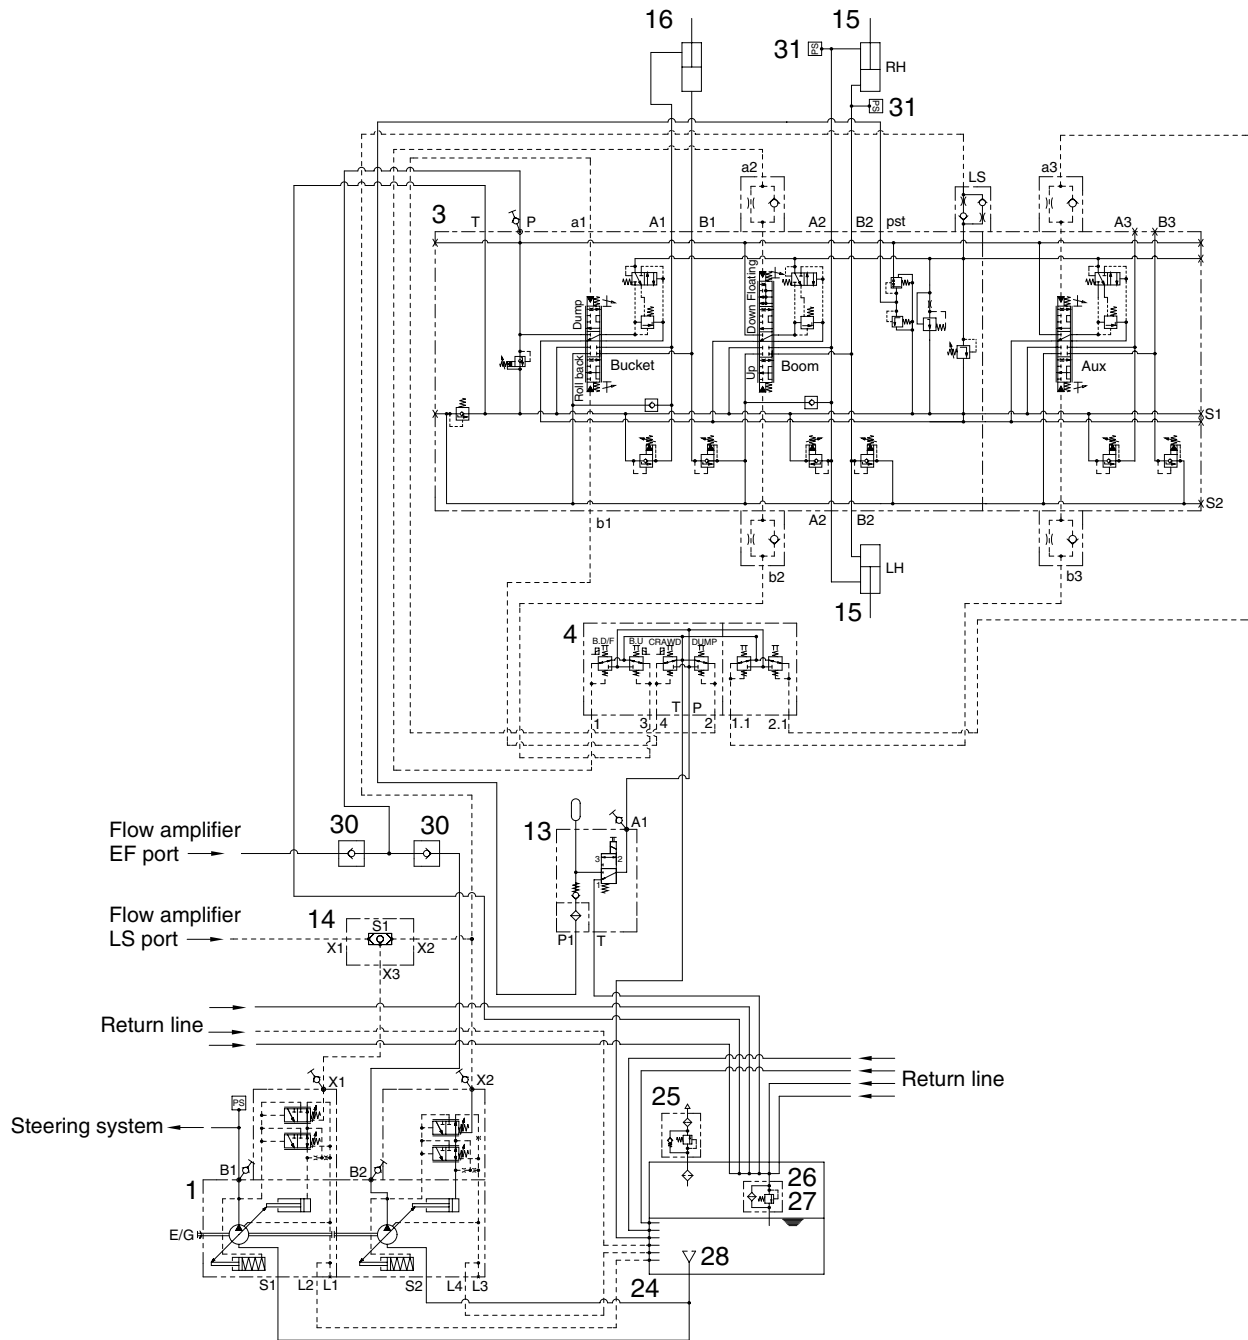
16
15
31
RH
PS
31
a2
LS
a3
3
T
P
a1
A1
B1
A2
B2
pst
A3
B3
Dump
Down Floating
Roll back
Bucket
Up
Boom
Aux
S1
S2
b1
A2
B2
b2
LH
b3
15
4
B.D/F
B.U
CRAWD
DUMP
1
3
4
T
P
2
1.1
2.1
13
A1
3
2
1
P1
T
Flow amplifier EF port
30
30
Flow amplifier LS port
14
S1
X1
X2
X3
Return line
Return line
X1
X2
PS
Steering system
B1
B2
1
E/G
S1
L2
L1
S2
L4
L3
25
26
27
28
24